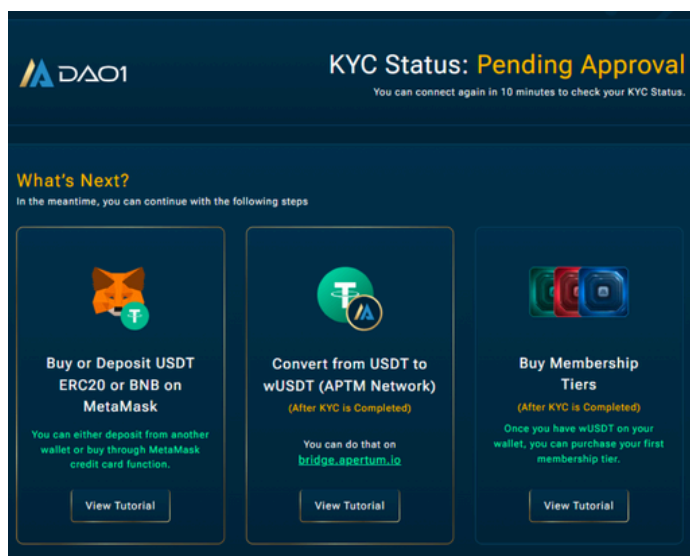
DAO1

KYC Status: Pending Approval

You can connect again in 10 minutes to check your KYC Status.

What's Next?

In the meantime, you can continue with the following steps

Buy or Deposit USDT ERC20 or BNB on MetaMask

You can either deposit from another wallet or buy through MetaMask credit card function.

View Tutorial

Convert from USDT to wUSDT (APTM Network)

(After KYC is Completed)

You can do that on bridge.apertum.io

View Tutorial

Buy Membership Tiers

(After KYC is Completed)

Once you have wUSDT on your wallet, you can purchase your first membership tier.

View Tutorial